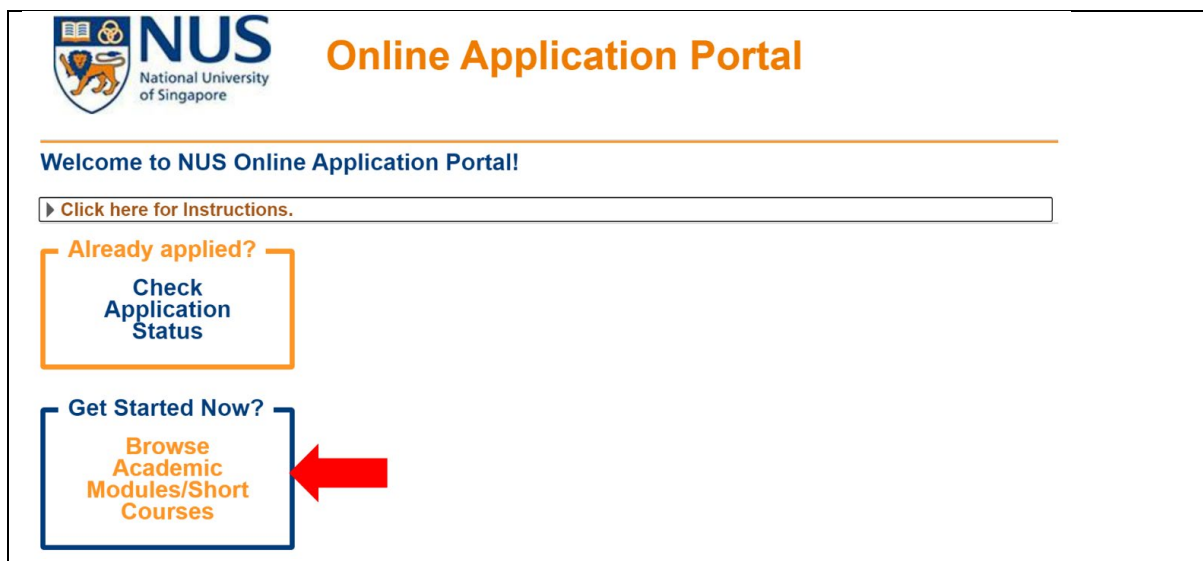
NUS
National University of Singapore

Online Application Portal

Welcome to NUS Online Application Portal!

Click here for Instructions.

Already applied?
Check Application Status

Get Started Now?
Browse Academic Modules/Short Courses